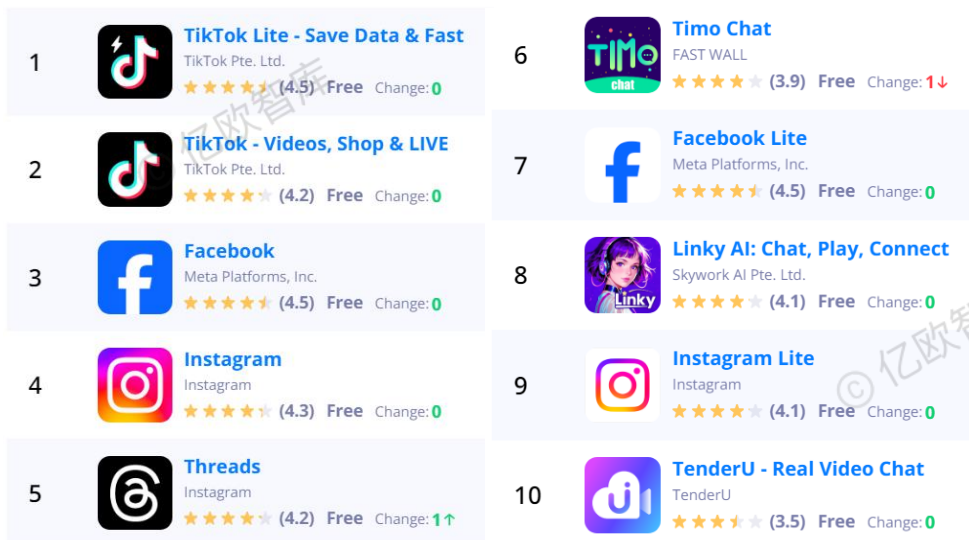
1 TikTok Lite - Save Data & Fast
TikTok Pte. Ltd.
(4.5) Free Change: 0

2 TikTok - Videos, Shop & LIVE
TikTok Pte. Ltd.
(4.2) Free Change: 0

3 Facebook
Meta Platforms, Inc.
(4.5) Free Change: 0

4 Instagram
Instagram
(4.3) Free Change: 0

5 Threads
Instagram
(4.2) Free Change: 1↑

6 Timo Chat
FAST WALL
(3.9) Free Change: 1↓

7 Facebook Lite
Meta Platforms, Inc.
(4.5) Free Change: 0

8 Linky AI: Chat, Play, Connect
Skywork AI Pte. Ltd.
(4.1) Free Change: 0

9 Instagram Lite
Instagram
(4.1) Free Change: 0

10 TenderU - Real Video Chat
TenderU
(3.5) Free Change: 0

© 亿欧智库